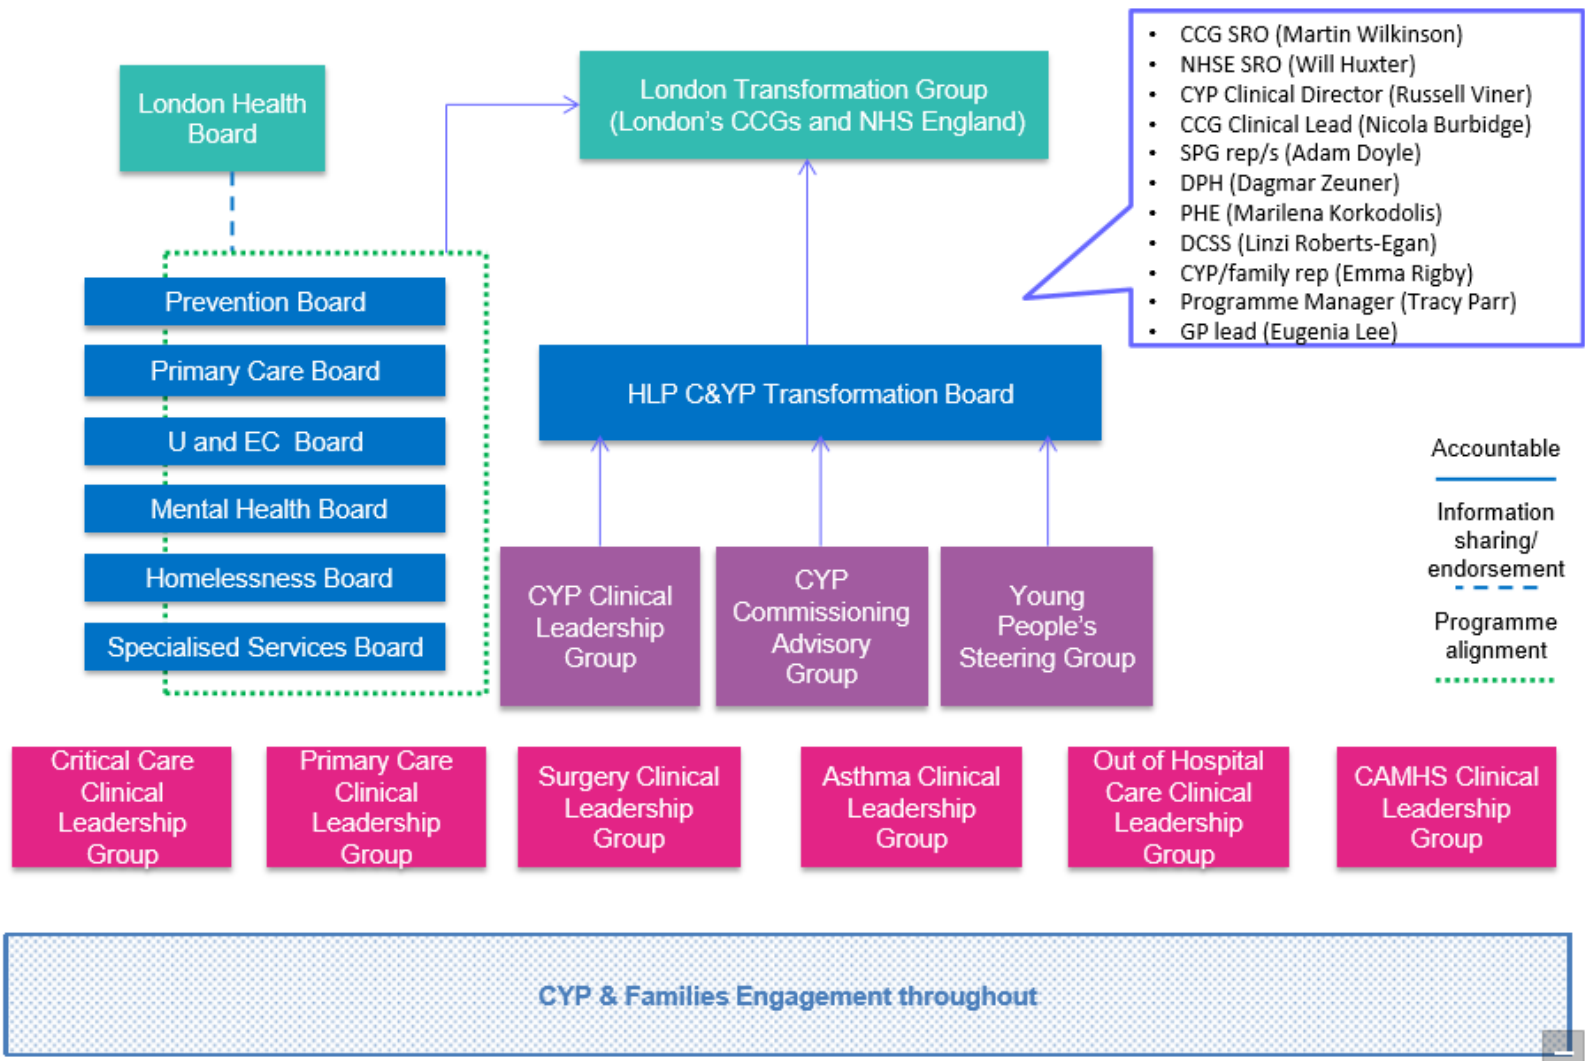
London Health Board

London Transformation Group (London's CCGs and NHS England)

- CCG SRO (Martin Wilkinson)
- NHSE SRO (Will Huxter)
- CYP Clinical Director (Russell Viner)
- CCG Clinical Lead (Nicola Burbidge)
- SPG rep/s (Adam Doyle)
- DPH (Dagmar Zeuner)
- PHE (Marilena Korkodolis)
- DCSS (Linzi Roberts-Egan)
- CYP/family rep (Emma Rigby)
- Programme Manager (Tracy Parr)
- GP lead (Eugenia Lee)

Prevention Board

Primary Care Board

U and EC Board

Mental Health Board

Homelessness Board

Specialised Services Board

HLP C&YP Transformation Board

Accountable

Information sharing/ endorsement

Programme alignment

CYP Clinical Leadership Group

CYP Commissioning Advisory Group

Young People's Steering Group

Critical Care Clinical Leadership Group

Primary Care Clinical Leadership Group

Surgery Clinical Leadership Group

Asthma Clinical Leadership Group

Out of Hospital Care Clinical Leadership Group

CAMHS Clinical Leadership Group

CYP & Families Engagement throughout